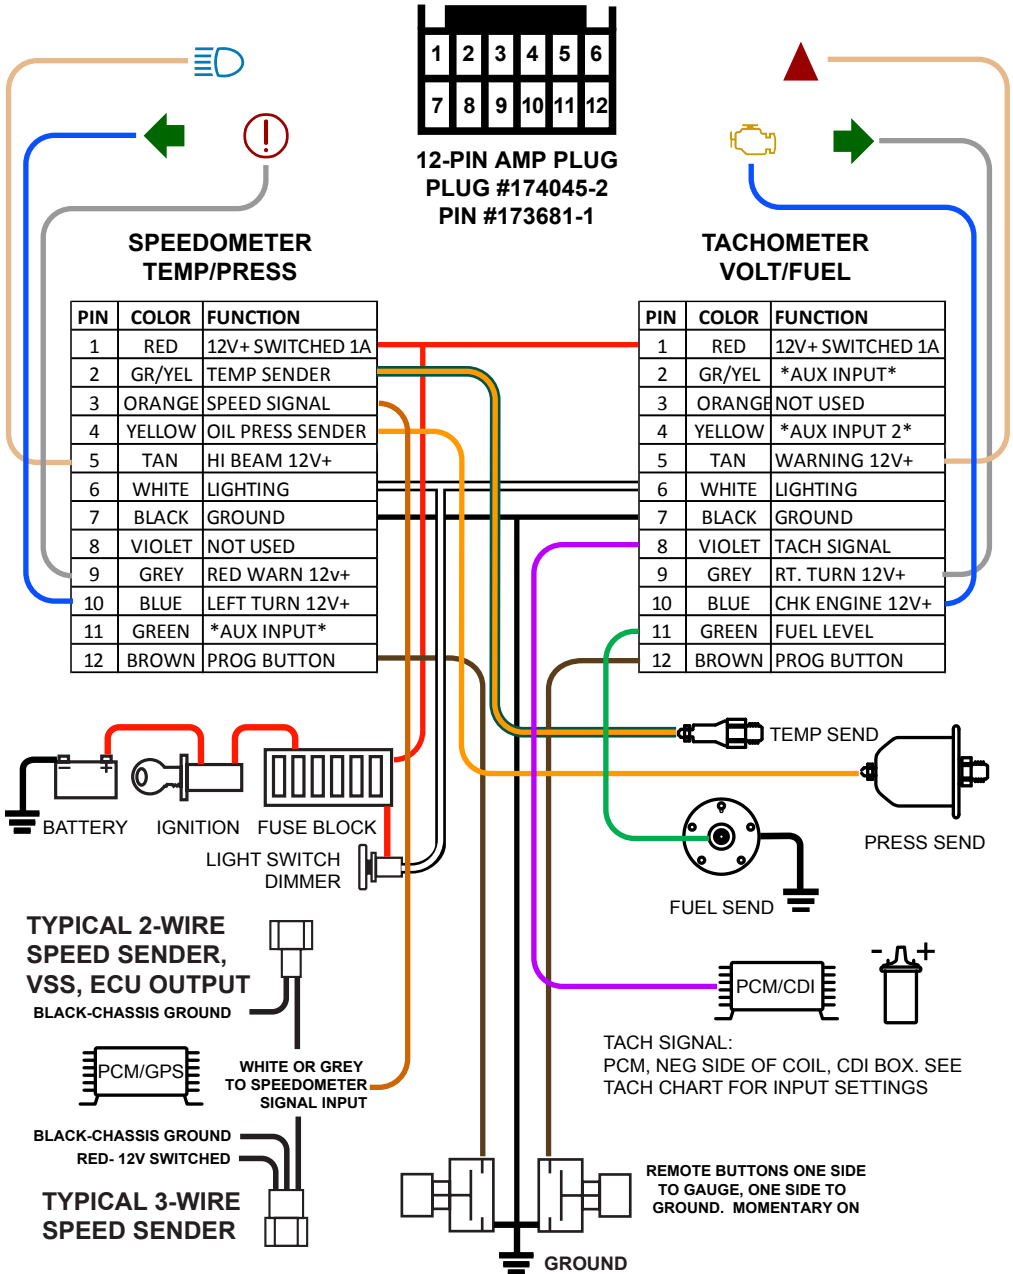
| 1 | 2 | 3 | 4 | 5 | 6 |
|---|---|---|---|---|---|
| 7 | 8 | 9 | 10 | 11 | 12 |

12-PIN AMP PLUG
PLUG #174045-2
PIN #173681-1

SPEEDOMETER
TEMP/PRESS

| PIN | COLOR | FUNCTION |
|---|---|---|
| 1 | RED | 12V+ SWITCHED 1A |
| 2 | GR/YEL | TEMP SENDER |
| 3 | ORANGE | SPEED SIGNAL |
| 4 | YELLOW | OIL PRESS SENDER |
| 5 | TAN | HI BEAM 12V+ |
| 6 | WHITE | LIGHTING |
| 7 | BLACK | GROUND |
| 8 | VIOLET | NOT USED |
| 9 | GREY | RED WARN 12v+ |
| 10 | BLUE | LEFT TURN 12V+ |
| 11 | GREEN | *AUX INPUT* |
| 12 | BROWN | PROG BUTTON |

TACHOMETER
VOLT/FUEL

| PIN | COLOR | FUNCTION |
|---|---|---|
| 1 | RED | 12V+ SWITCHED 1A |
| 2 | GR/YEL | *AUX INPUT* |
| 3 | ORANGE | NOT USED |
| 4 | YELLOW | *AUX INPUT 2* |
| 5 | TAN | WARNING 12V+ |
| 6 | WHITE | LIGHTING |
| 7 | BLACK | GROUND |
| 8 | VIOLET | TACH SIGNAL |
| 9 | GREY | RT. TURN 12V+ |
| 10 | BLUE | CHK ENGINE 12V+ |
| 11 | GREEN | FUEL LEVEL |
| 12 | BROWN | PROG BUTTON |

TEMP SEND
PRESS SEND
BATTERY
IGNITION
FUSE BLOCK
LIGHT SWITCH DIMMER
FUEL SEND

TYPICAL 2-WIRE SPEED SENDER, VSS, ECU OUTPUT
BLACK-CHASSIS GROUND
PCM/GPS
WHITE OR GREY TO SPEEDOMETER SIGNAL INPUT
PCM/CDI
- +
TACH SIGNAL:
PCM, NEG SIDE OF COIL, CDI BOX. SEE TACH CHART FOR INPUT SETTINGS
BLACK-CHASSIS GROUND
RED- 12V SWITCHED
TYPICAL 3-WIRE SPEED SENDER
REMOTE BUTTONS ONE SIDE TO GAUGE, ONE SIDE TO GROUND. MOMENTARY ON
GROUND